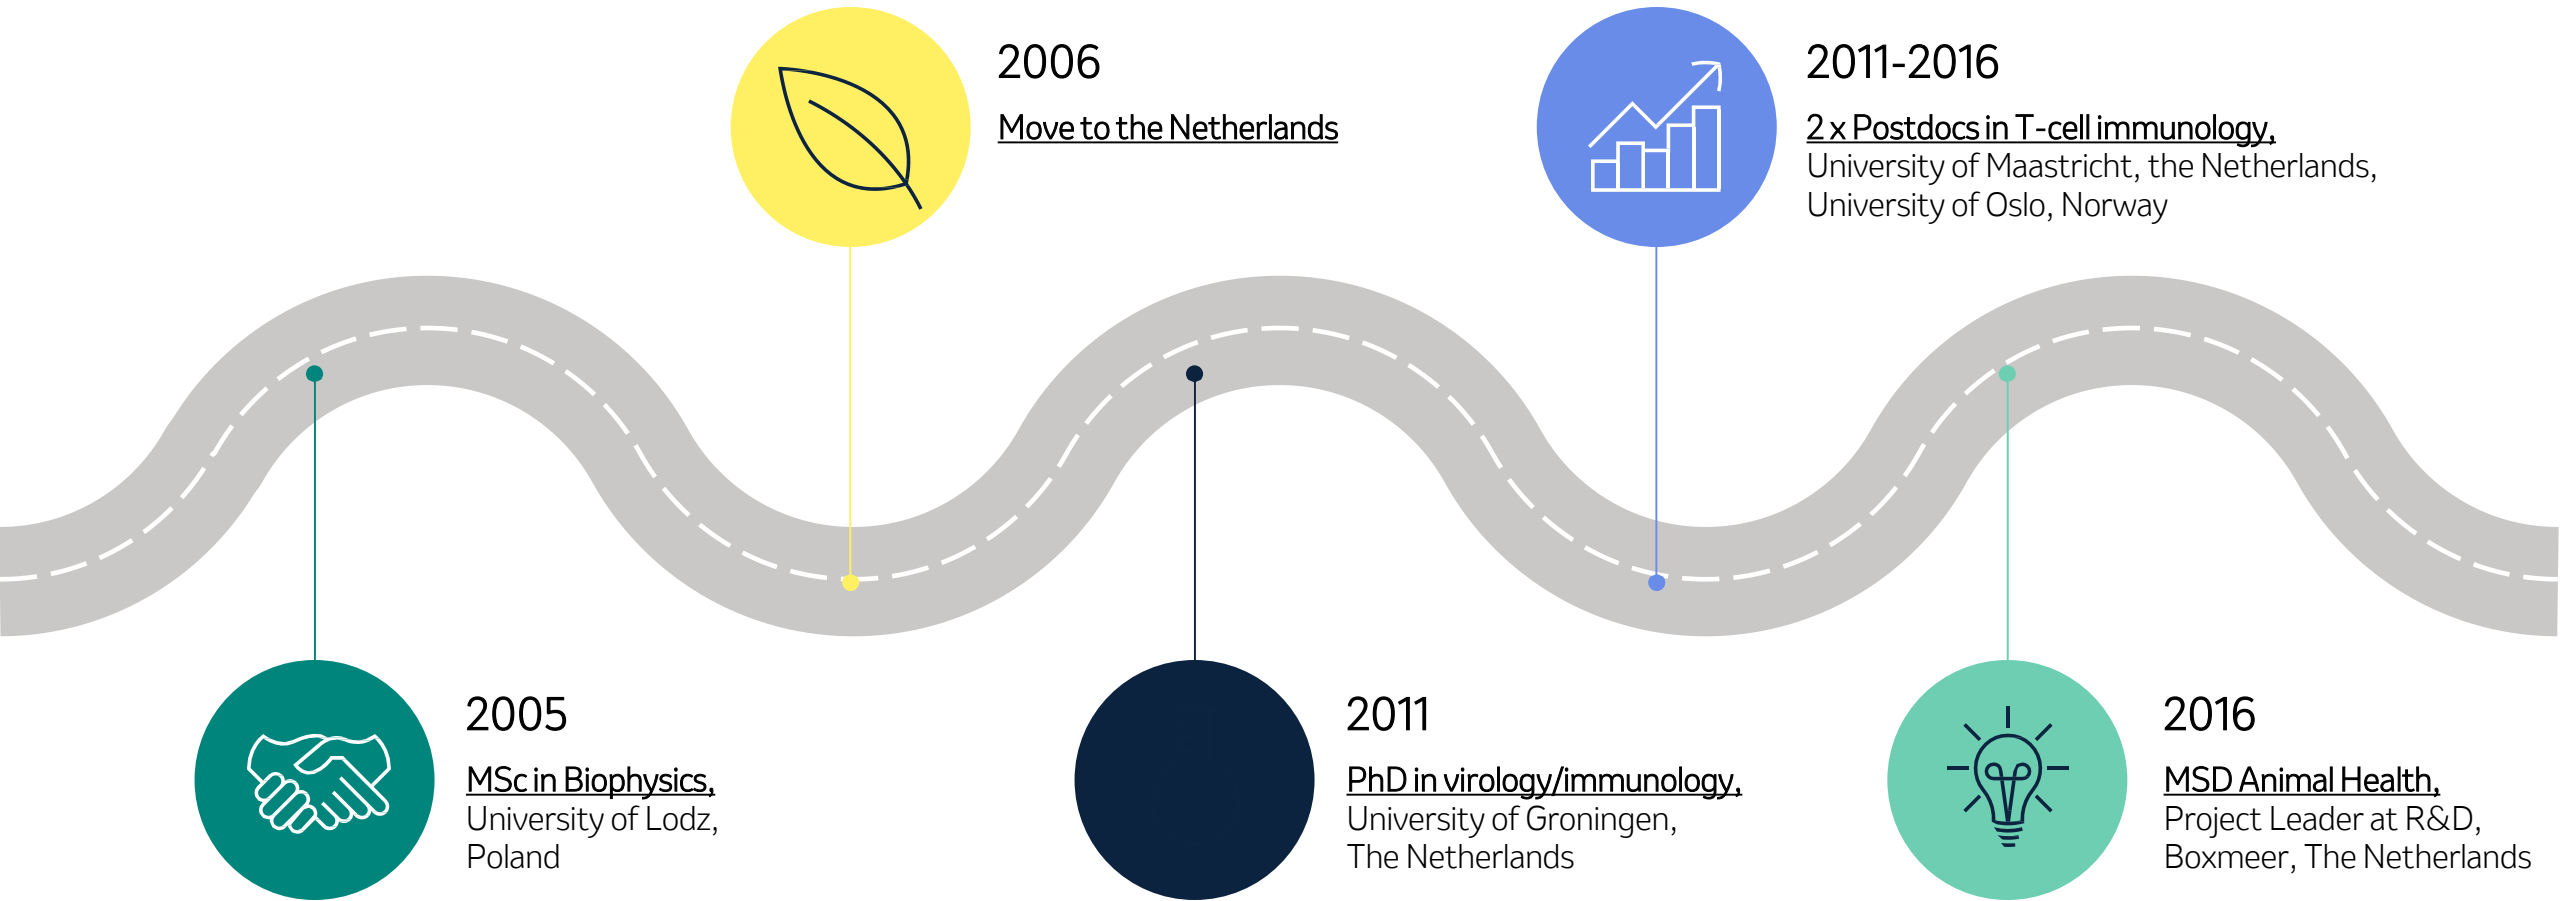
2006
Move to the Netherlands

2011-2016
2 x Postdocs in T-cell immunology,
University of Maastricht, the Netherlands,
University of Oslo, Norway

2005
MSc in Biophysics,
University of Lodz,
Poland

2011
PhD in virology/immunology,
University of Groningen,
The Netherlands

2016
MSD Animal Health,
Project Leader at R&D,
Boxmeer, The Netherlands